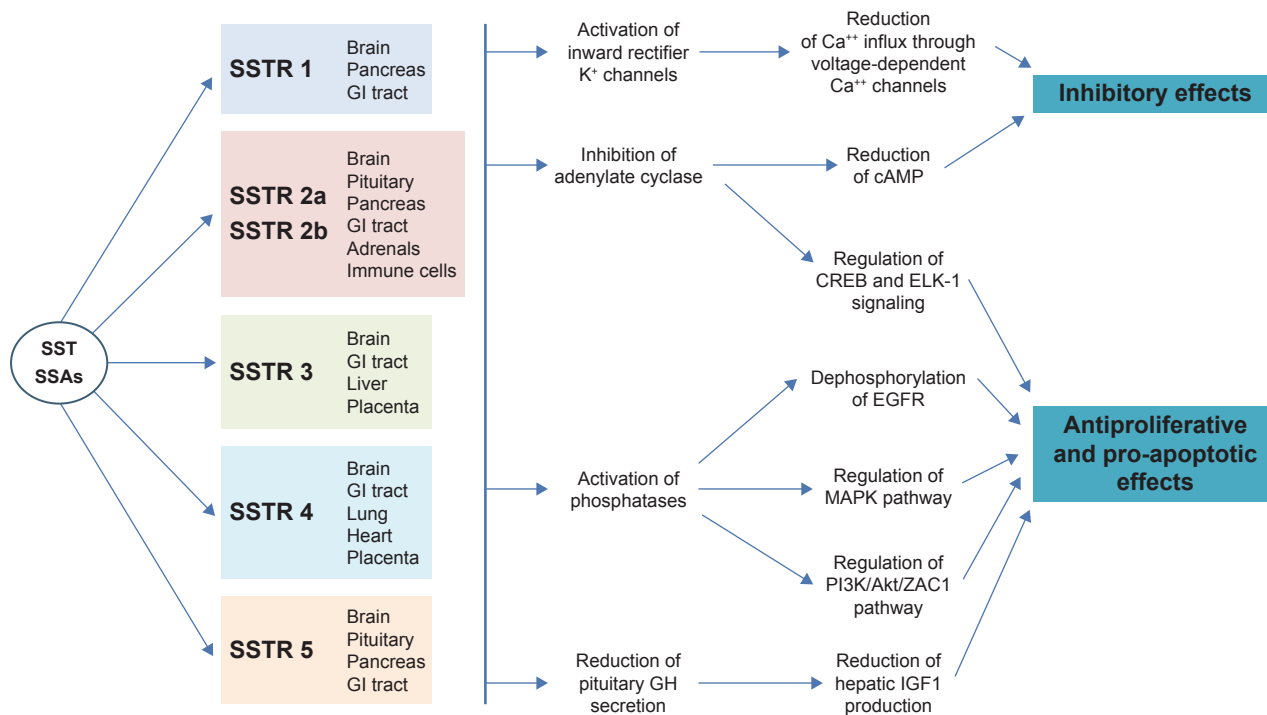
SST
SSAs

SSTR 1
Brain
Pancreas
GI tract

SSTR 2a
SSTR 2b
Brain
Pituitary
Pancreas
GI tract
Adrenals
Immune cells

SSTR 3
Brain
GI tract
Liver
Placenta

SSTR 4
Brain
GI tract
Lung
Heart
Placenta

SSTR 5
Brain
Pituitary
Pancreas
GI tract

Activation of inward rectifier $K^+$ channels

Reduction of $Ca^{++}$ influx through voltage-dependent $Ca^{++}$ channels

Inhibitory effects

Inhibition of adenylate cyclase

Reduction of cAMP

Regulation of CREB and ELK-1 signaling

Dephosphorylation of EGFR

Antiproliferative and pro-apoptotic effects

Activation of phosphatases

Regulation of MAPK pathway

Regulation of PI3K/Akt/ZAC1 pathway

Reduction of pituitary GH secretion

Reduction of hepatic IGF1 production